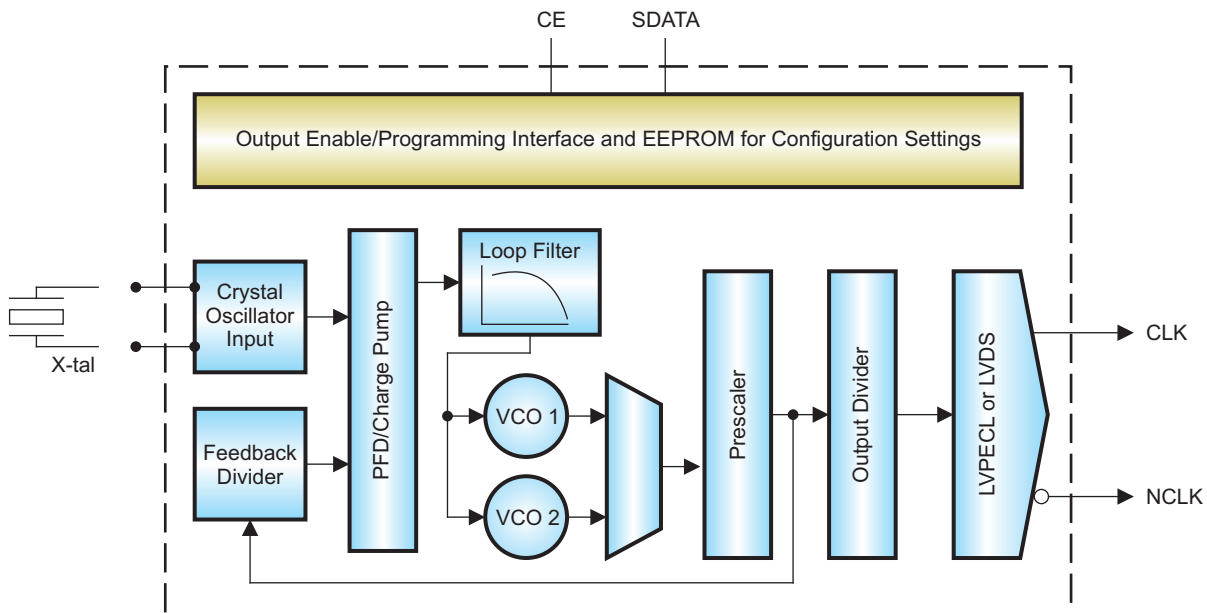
CE SDATA

Output Enable/Programming Interface and EEPROM for Configuration Settings

Crystal Oscillator Input

X-tal

Feedback Divider

PFD/Charge Pump

Loop Filter

VCO 1

VCO 2

Prescaler

Output Divider

LVPECL or LVDS

CLK

NCLK